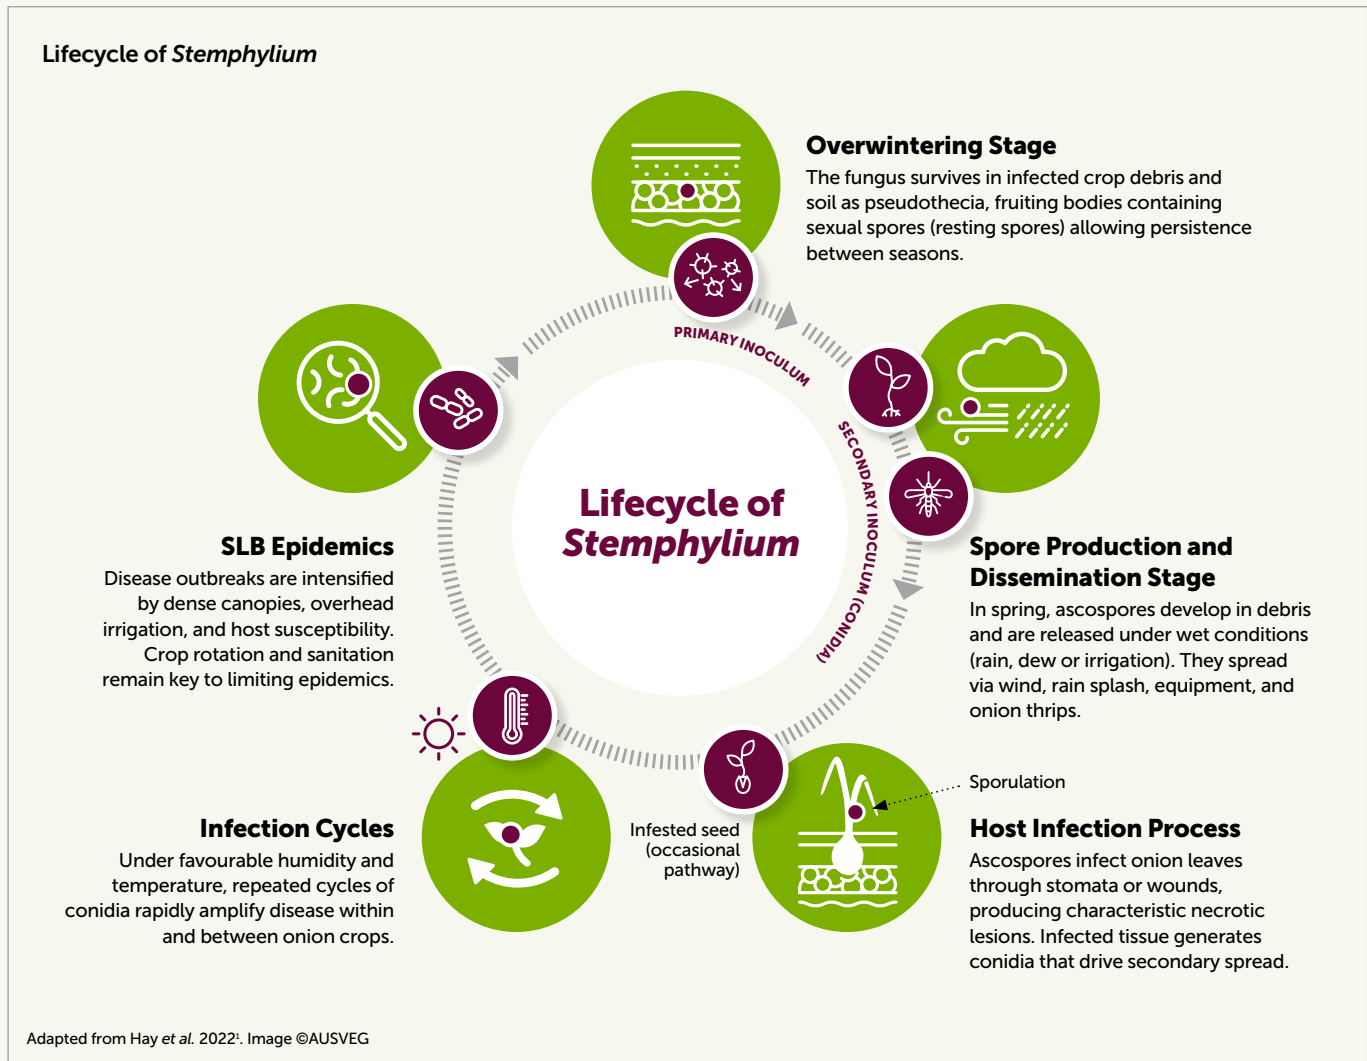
Lifecycle of *Stemphylium*

Overwintering Stage
The fungus survives in infected crop debris and soil as pseudothecia, fruiting bodies containing sexual spores (resting spores) allowing persistence between seasons.

PRIMARY INOCULUM

SECONDARY INOCULUM (CONIDIA)

Lifecycle of *Stemphylium*

SLB Epidemics
Disease outbreaks are intensified by dense canopies, overhead irrigation, and host susceptibility. Crop rotation and sanitation remain key to limiting epidemics.

Spore Production and Dissemination Stage
In spring, ascospores develop in debris and are released under wet conditions (rain, dew or irrigation). They spread via wind, rain splash, equipment, and onion thrips.

Sporulation

Infection Cycles
Under favourable humidity and temperature, repeated cycles of conidia rapidly amplify disease within and between onion crops.

Infested seed (occasional pathway)

Host Infection Process
Ascospores infect onion leaves through stomata or wounds, producing characteristic necrotic lesions. Infected tissue generates conidia that drive secondary spread.

Adapted from Hay *et al.* 2022¹. Image ©AUSVEG